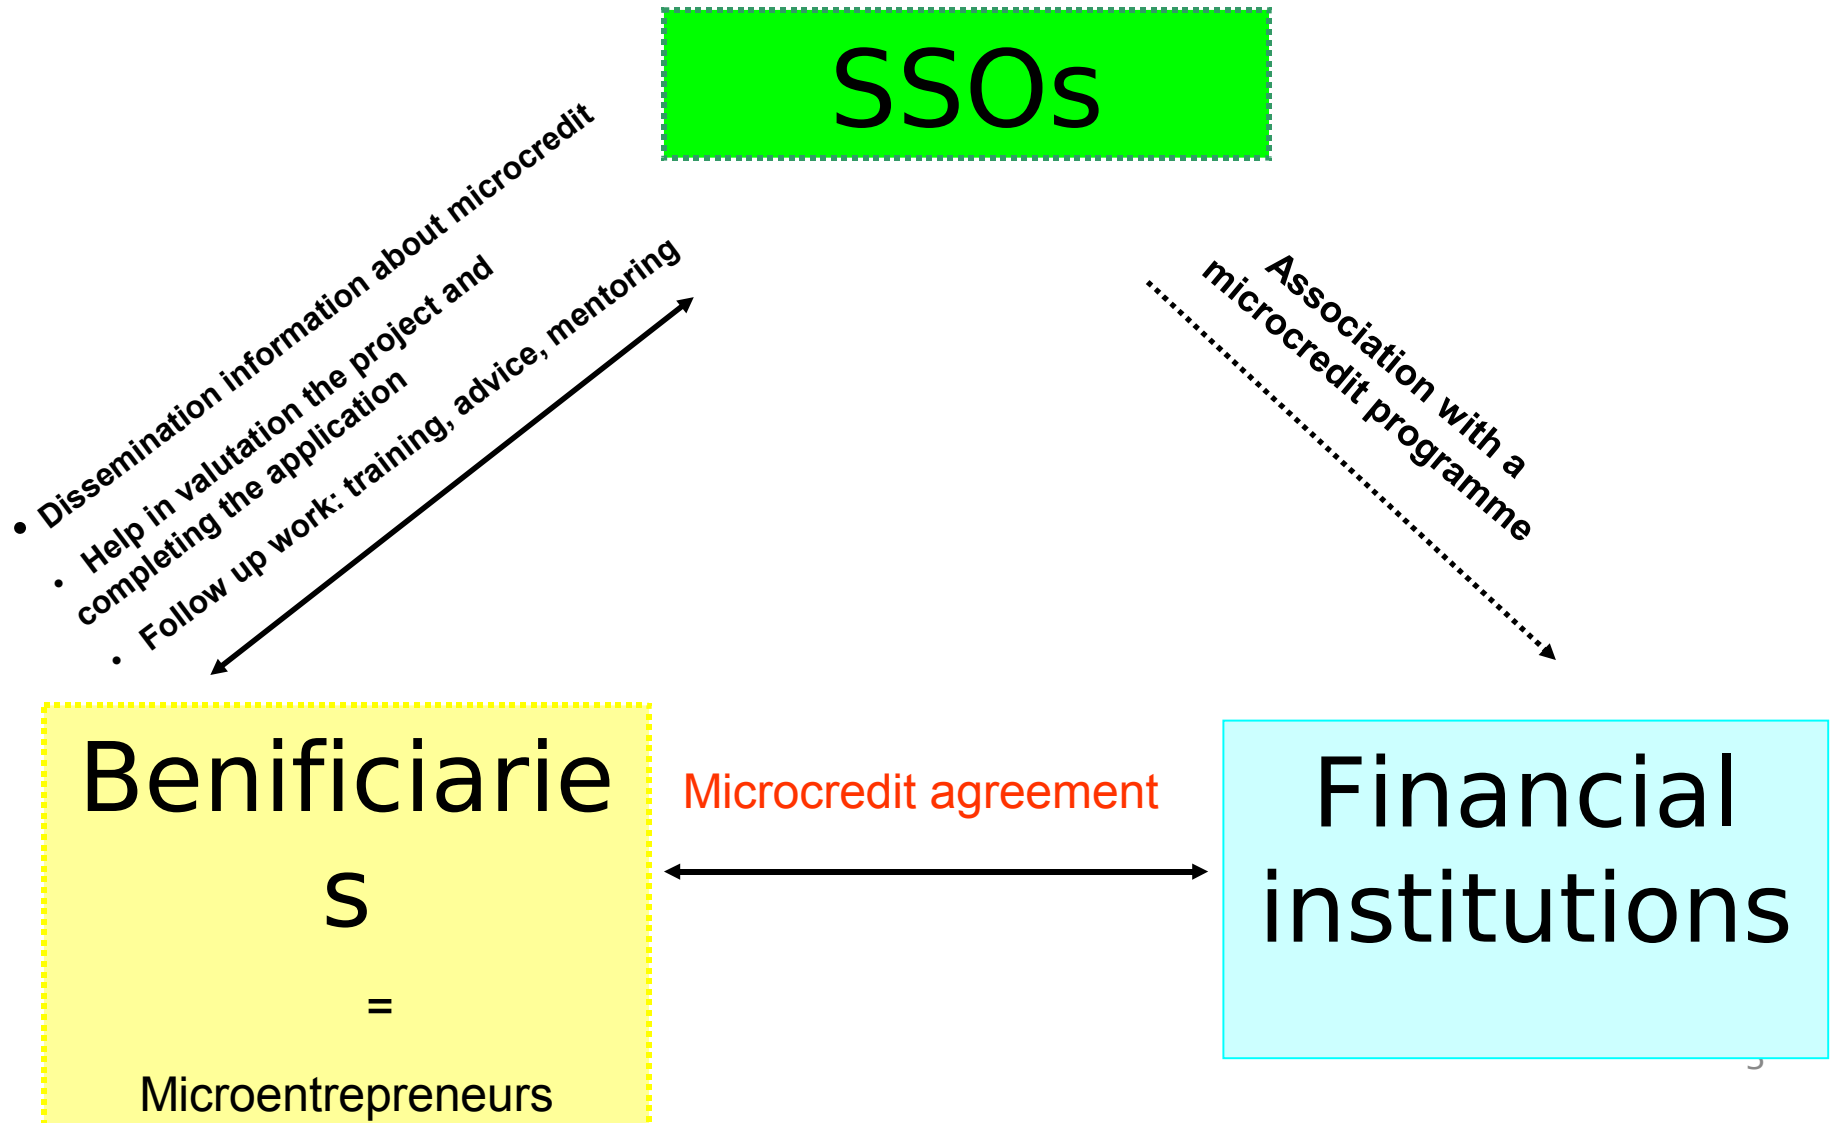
SSOs

• Dissemination information about microcredit
• Help in valutation the project and completing the application
• Follow up work: training, advice, mentoring

Association with a microcredit programme

Benificiaries

=

Microentrepreneurs

Microcredit agreement

Financial institutions